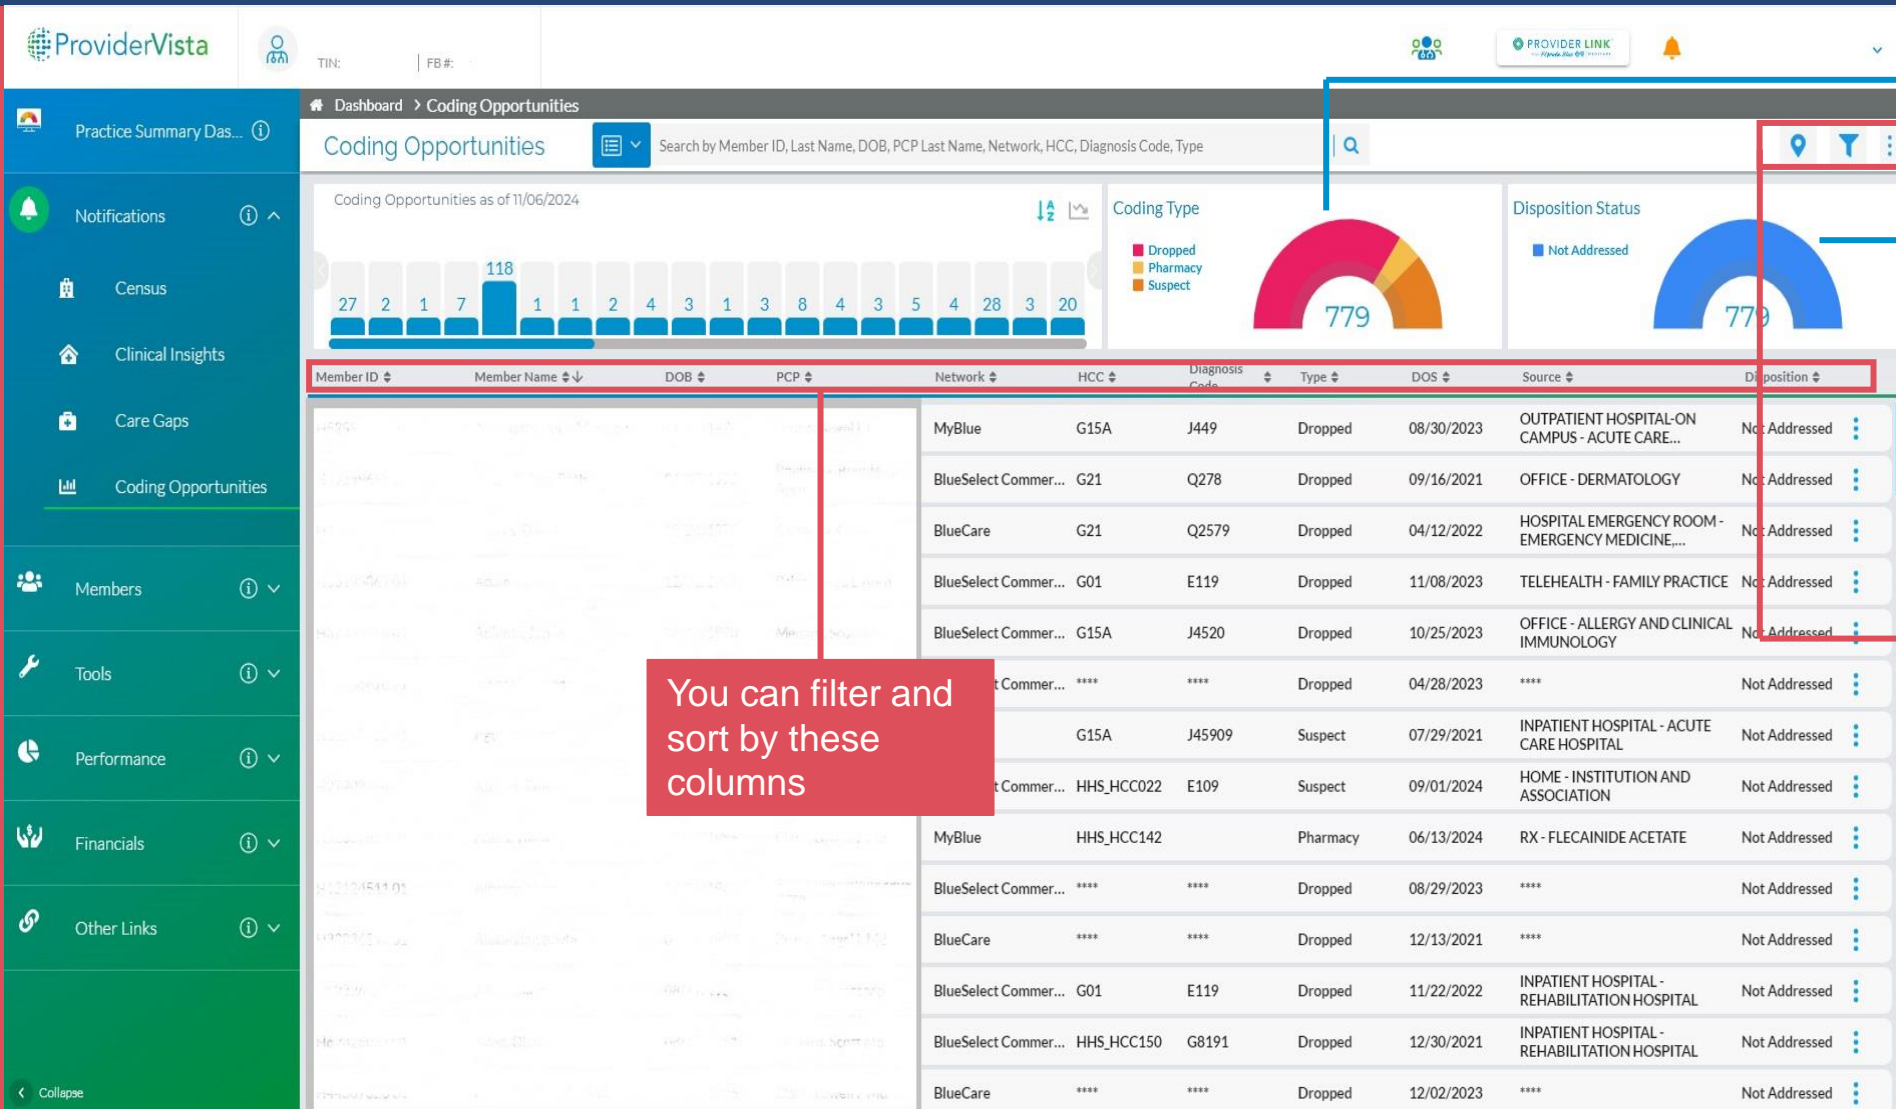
ProviderVista

TIN: | FB #:

PROVIDER LINK

Practice Summary Das...

Notifications

Census

Clinical Insights

Care Gaps

Coding Opportunities

Members

Tools

Performance

Financials

Other Links

Collapse

Dashboard > Coding Opportunities

Coding Opportunities

Search by Member ID, Last Name, DOB, PCP Last Name, Network, HCC, Diagnosis Code, Type

Coding Opportunities as of 11/06/2024

27 2 1 7 118 1 1 2 4 3 1 3 8 4 3 5 4 28 3 20

Coding Type

Dropped
Pharmacy
Suspect

779

Disposition Status

Not Addressed

779

| Member ID | Member Name | DOB | PCP | Network | HCC | Diagnosis Code | Type | DOS | Source | Disposition |
|---|---|---|---|---|---|---|---|---|---|---|
| | | | | MyBlue | G15A | J449 | Dropped | 08/30/2023 | OUTPATIENT HOSPITAL-ON CAMPUS - ACUTE CARE... | Not Addressed |
| | | | | BlueSelect Commer... | G21 | Q278 | Dropped | 09/16/2021 | OFFICE - DERMATOLOGY | Not Addressed |
| | | | | BlueCare | G21 | Q2579 | Dropped | 04/12/2022 | HOSPITAL EMERGENCY ROOM - EMERGENCY MEDICINE,... | Not Addressed |
| | | | | BlueSelect Commer... | G01 | E119 | Dropped | 11/08/2023 | TELEHEALTH - FAMILY PRACTICE | Not Addressed |
| | | | | BlueSelect Commer... | G15A | J4520 | Dropped | 10/25/2023 | OFFICE - ALLERGY AND CLINICAL IMMUNOLOGY | Not Addressed |
| | | | | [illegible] Commer... | **** | **** | Dropped | 04/28/2023 | **** | Not Addressed |
| | | | | | G15A | J45909 | Suspect | 07/29/2021 | INPATIENT HOSPITAL - ACUTE CARE HOSPITAL | Not Addressed |
| | | | | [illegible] Commer... | HHS_HCC022 | E109 | Suspect | 09/01/2024 | HOME - INSTITUTION AND ASSOCIATION | Not Addressed |
| | | | | MyBlue | HHS_HCC142 | | Pharmacy | 06/13/2024 | RX - FLECAINIDE ACETATE | Not Addressed |
| | | | | BlueSelect Commer... | **** | **** | Dropped | 08/29/2023 | **** | Not Addressed |
| | | | | BlueCare | **** | **** | Dropped | 12/13/2021 | **** | Not Addressed |
| | | | | BlueSelect Commer... | G01 | E119 | Dropped | 11/22/2022 | INPATIENT HOSPITAL - REHABILITATION HOSPITAL | Not Addressed |
| | | | | BlueSelect Commer... | HHS_HCC150 | G8191 | Dropped | 12/30/2021 | INPATIENT HOSPITAL - REHABILITATION HOSPITAL | Not Addressed |
| | | | | BlueCare | **** | **** | Dropped | 12/02/2023 | **** | Not Addressed |

You can filter and sort by these columns